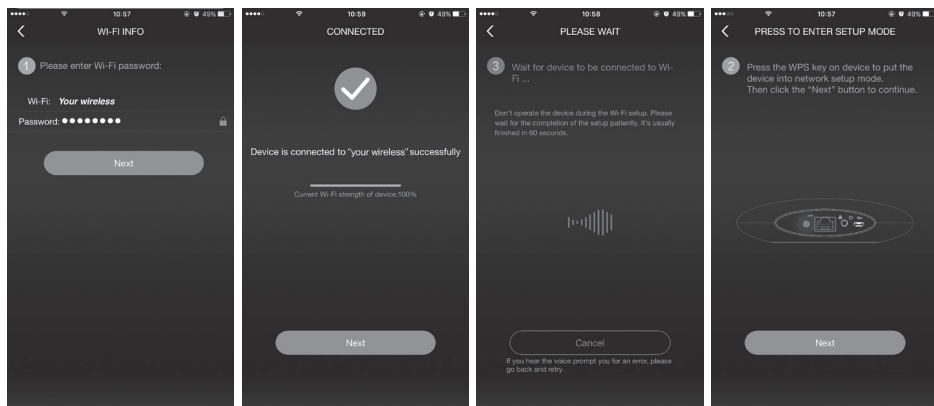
10:57 49%

WI-FI INFO

1 Please enter Wi-Fi password:

Wi-Fi: Your wireless

Password: ●●●●●●●●

Next

10:59 49%

CONNECTED

Device is connected to "your wireless" successfully

Current Wi-Fi strength of device:100%

Next

10:58 49%

PLEASE WAIT

3 Wait for device to be connected to Wi-Fi ...

Don't operate the device during the Wi-Fi setup. Please wait for the completion of the setup patiently. It's usually finished in 60 seconds.

Cancel

If you hear the voice prompt you for an error, please go back and retry.

10:57 49%

PRESS TO ENTER SETUP MODE

2 Press the WPS key on device to put the device into network setup mode. Then click the "Next" button to continue.

Next